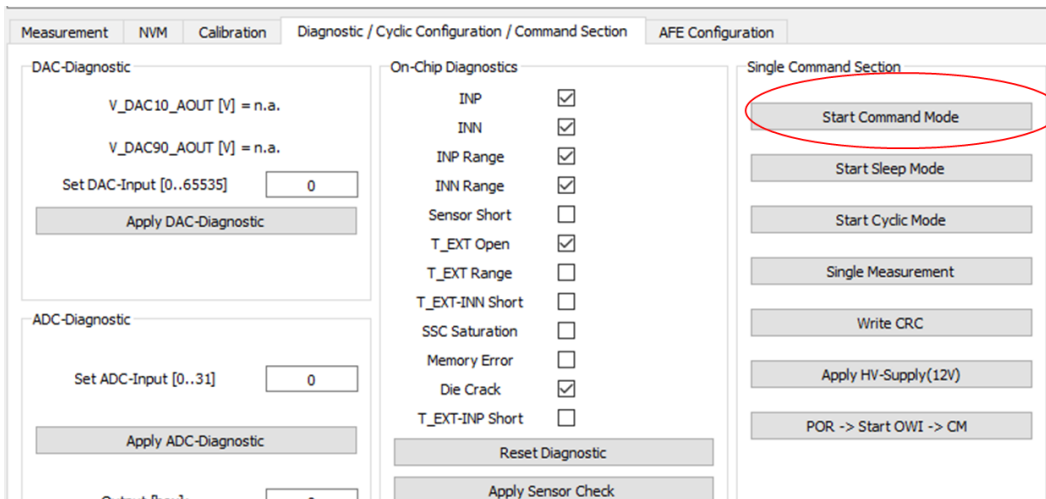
Measurement | NVM | Calibration | Diagnostic / Cyclic Configuration / Command Section | AFE Configuration

DAC-Diagnostic

V_DAC10_AOUT [V] = n.a.

V_DAC90_AOUT [V] = n.a.

Set DAC-Input [0..65535] 0

Apply DAC-Diagnostic

ADC-Diagnostic

Set ADC-Input [0..31] 0

Apply ADC-Diagnostic

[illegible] 0

On-Chip Diagnostics

INP ☑
INN ☑
INP Range ☑
INN Range ☑
Sensor Short ☐
T_EXT Open ☑
T_EXT Range ☐
T_EXT-INN Short ☐
SSC Saturation ☐
Memory Error ☐
Die Crack ☑
T_EXT-INP Short ☐

Reset Diagnostic

Apply Sensor Check

Single Command Section

Start Command Mode

Start Sleep Mode

Start Cyclic Mode

Single Measurement

Write CRC

Apply HV-Supply(12V)

POR -> Start OWI -> CM